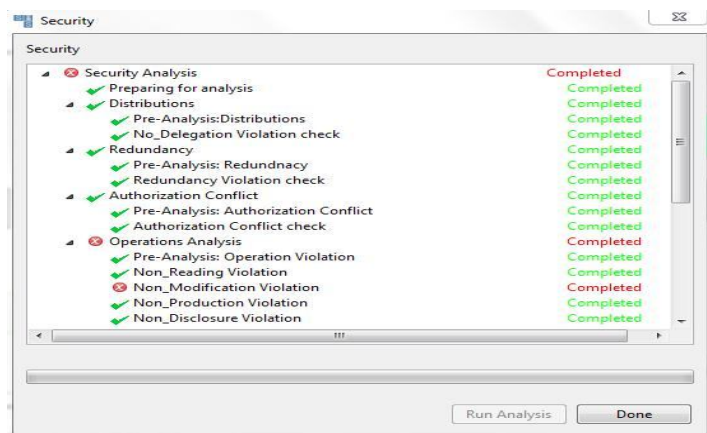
Security

Security

| | |
|---|---|
| Security Analysis | Completed |
| Preparing for analysis | Completed |
| Distributions | Completed |
| Pre-Analysis:Distributions | Completed |
| No_Delegation Violation check | Completed |
| Redundancy | Completed |
| Pre-Analysis: Redundnacy | Completed |
| Redundancy Violation check | Completed |
| Authorization Conflict | Completed |
| Pre-Analysis: Authorization Conflict | Completed |
| Authorization Conflict check | Completed |
| Operations Analysis | Completed |
| Pre-Analysis: Operation Violation | Completed |
| Non_Reading Violation | Completed |
| Non_Modification Violation | Completed |
| Non_Production Violation | Completed |
| Non_Disclosure Violation | Completed |

Run Analysis Done